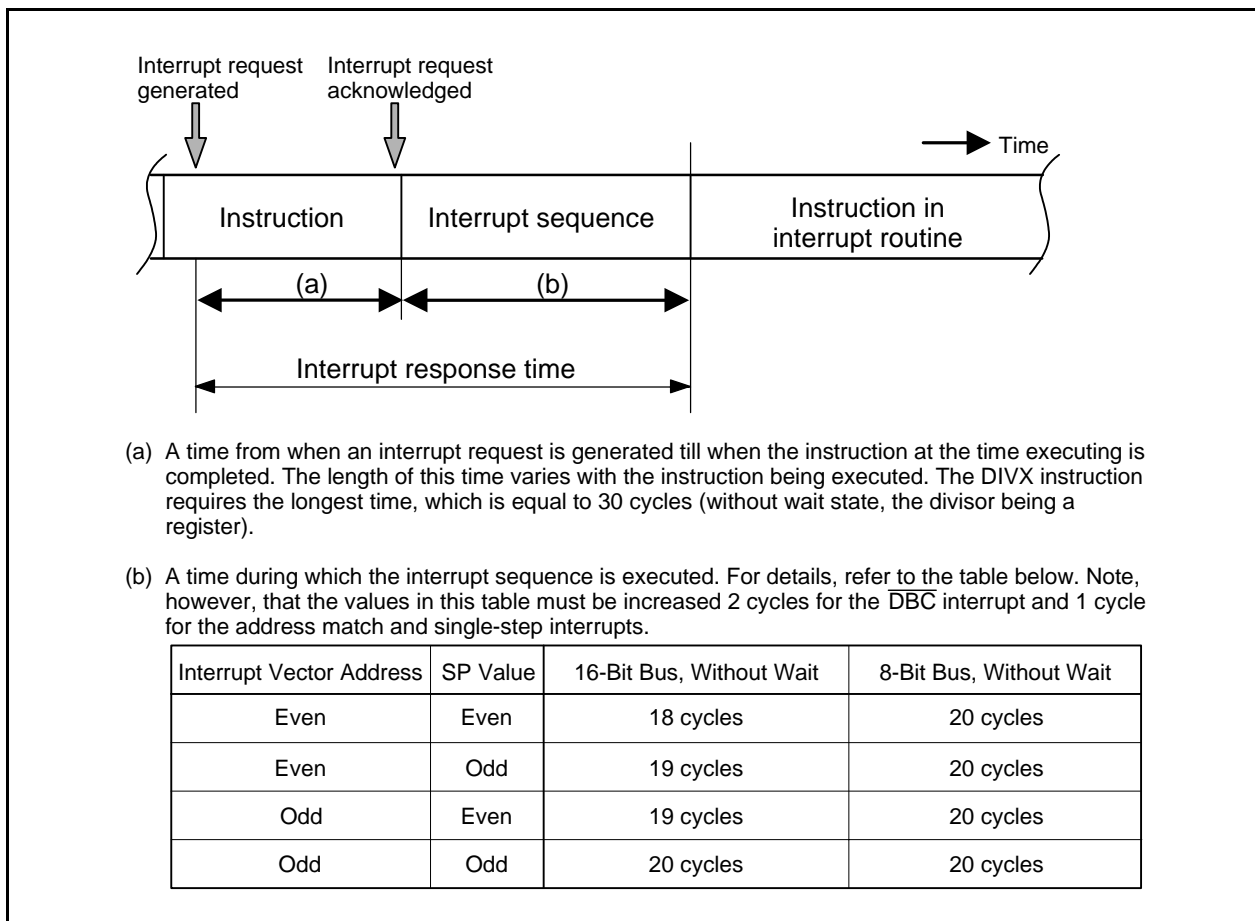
Interrupt request generated

Interrupt request acknowledged

Time

Instruction

Interrupt sequence

Instruction in interrupt routine

(a)

(b)

Interrupt response time

(a) A time from when an interrupt request is generated till when the instruction at the time executing is completed. The length of this time varies with the instruction being executed. The DIVX instruction requires the longest time, which is equal to 30 cycles (without wait state, the divisor being a register).

(b) A time during which the interrupt sequence is executed. For details, refer to the table below. Note, however, that the values in this table must be increased 2 cycles for the $\overline{DBC}$ interrupt and 1 cycle for the address match and single-step interrupts.

| Interrupt Vector Address | SP Value | 16-Bit Bus, Without Wait | 8-Bit Bus, Without Wait |
|---|---|---|---|
| Even | Even | 18 cycles | 20 cycles |
| Even | Odd | 19 cycles | 20 cycles |
| Odd | Even | 19 cycles | 20 cycles |
| Odd | Odd | 20 cycles | 20 cycles |